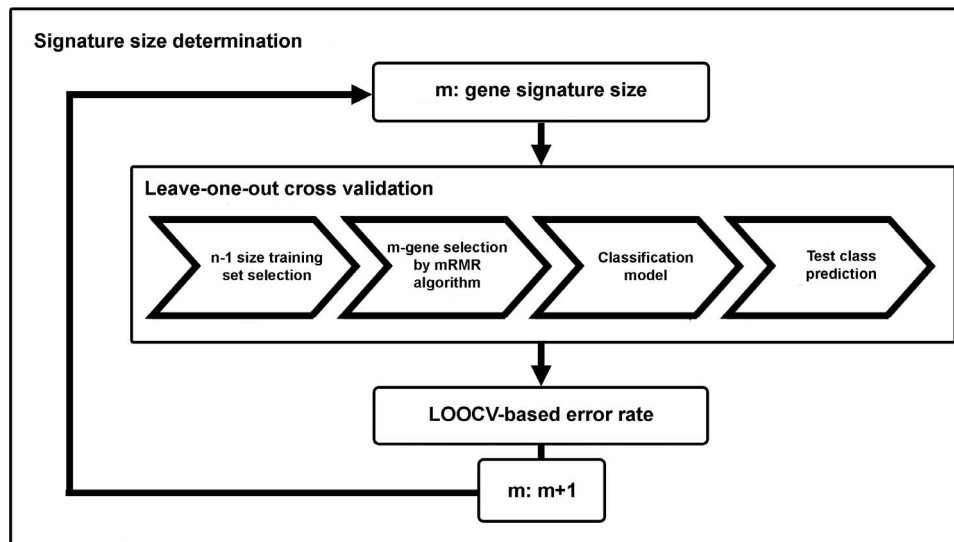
Signature size determination

m: gene signature size

Leave-one-out cross validation

n-1 size training set selection

m-gene selection by mRMR algorithm

Classification model

Test class prediction

LOOCV-based error rate

m: m+1